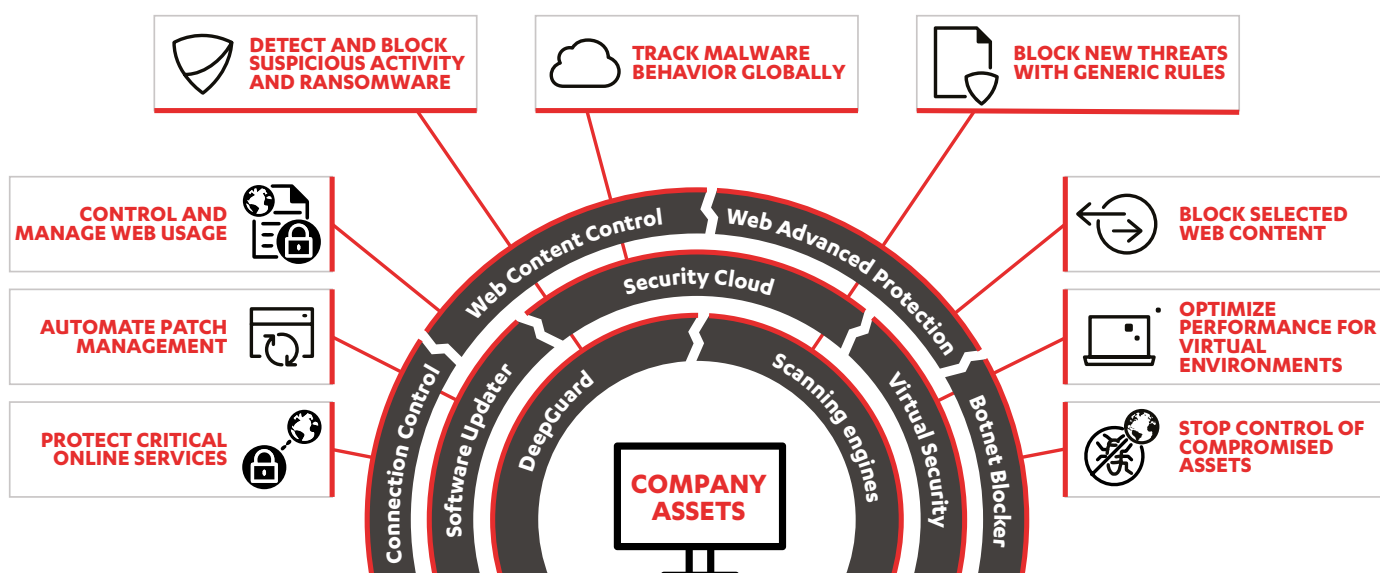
DETECT AND BLOCK SUSPICIOUS ACTIVITY AND RANSOMWARE

TRACK MALWARE BEHAVIOR GLOBALLY

BLOCK NEW THREATS WITH GENERIC RULES

CONTROL AND MANAGE WEB USAGE

BLOCK SELECTED WEB CONTENT

AUTOMATE PATCH MANAGEMENT

OPTIMIZE PERFORMANCE FOR VIRTUAL ENVIRONMENTS

PROTECT CRITICAL ONLINE SERVICES

STOP CONTROL OF COMPROMISED ASSETS

Web Content Control

Web Advanced Protection

Security Cloud

Connection Control

Software Updater

DeepGuard

Scanning engines

Virtual Security

Botnet Blocker

COMPANY ASSETS